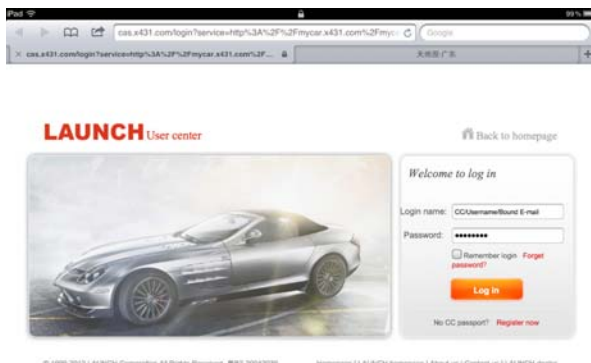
iPad
99%
cas.x431.com/login?service=http%3A%2F%2Fmycar.x431.com%2Fmyc
Google
cas.x431.com/login?service=http%3A%2F%2Fmycar.x431.com%2F...
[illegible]

LAUNCH User center
Back to homepage

Welcome to log in
Login name: CC/Username/Bound E-mail
Password: ••••••••
Remember login Forget password?
Log in
No CC passport? Register now

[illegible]
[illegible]